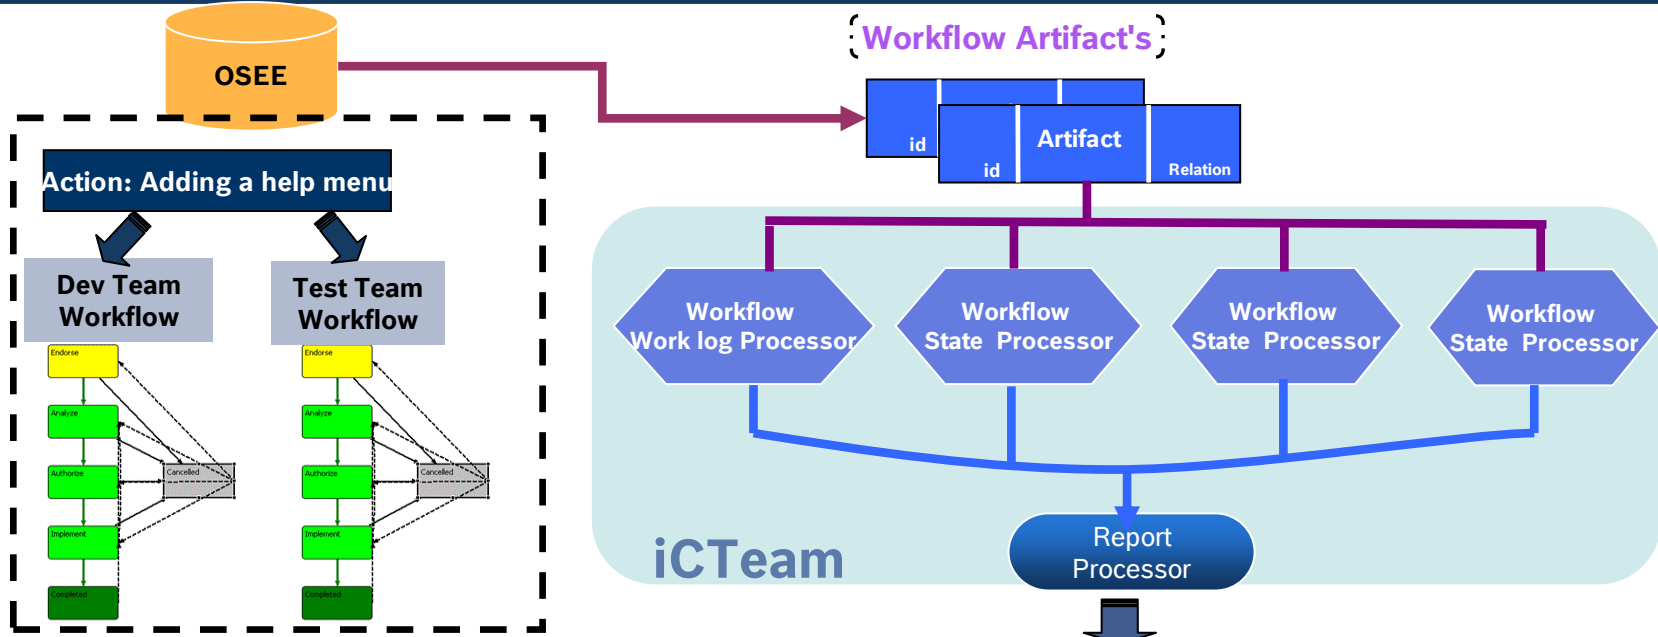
OSEE

Workflow Artifact's

id

id

Artifact

Relation

Action: Adding a help menu

Dev Team Workflow

Test Team Workflow

Endorse

Analyze

Authorize

Implement

Completed

Cancelled

Endorse

Analyze

Authorize

Implement

Completed

Cancelled

Workflow Work log Processor

Workflow State Processor

Workflow State Processor

Workflow State Processor

iCTeam

Report Processor